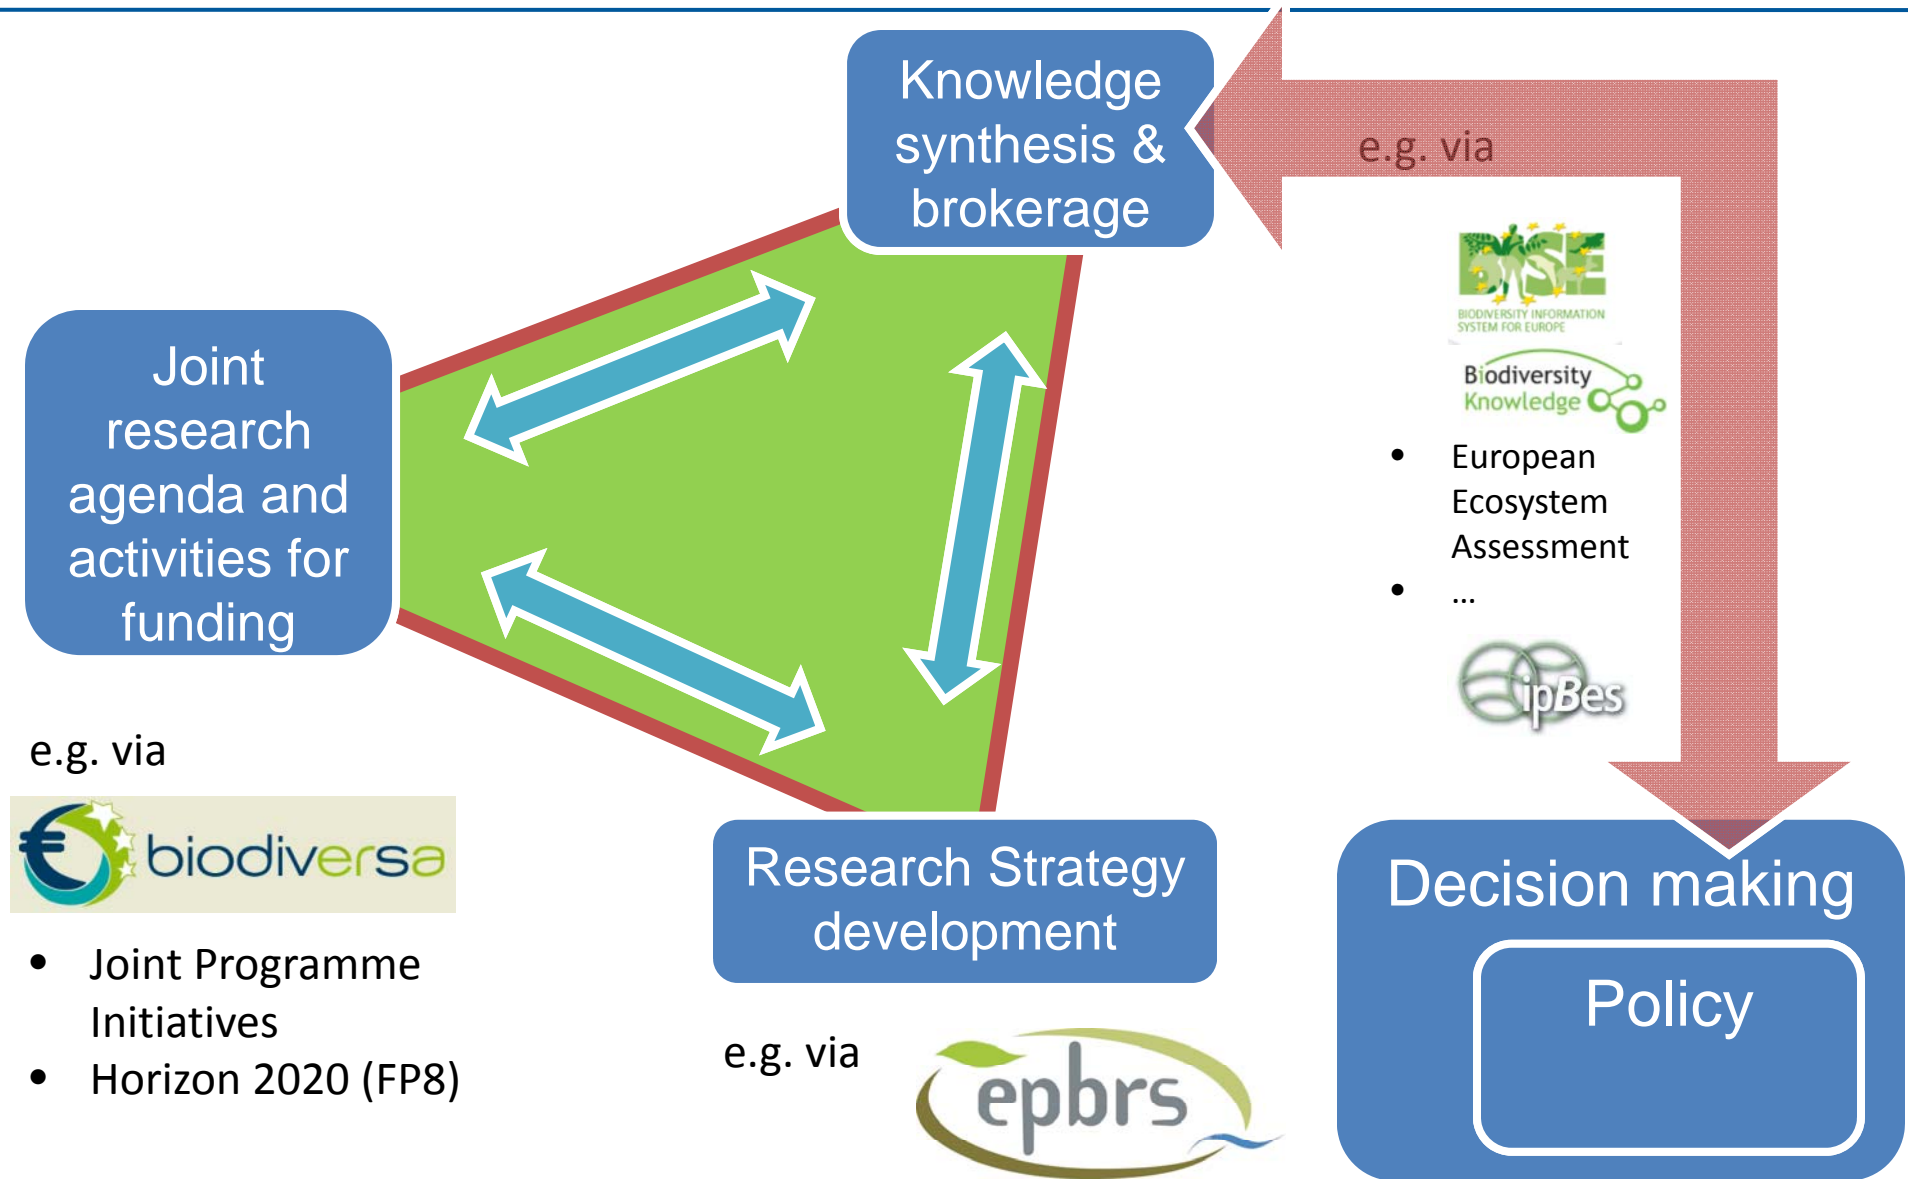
Knowledge synthesis & brokerage

e.g. via

BISE
BIODIVERSITY INFORMATION SYSTEM FOR EUROPE

Biodiversity Knowledge

- European Ecosystem Assessment
- ...

ipBes

Joint research agenda and activities for funding

e.g. via

biodiversa

- Joint Programme Initiatives
- Horizon 2020 (FP8)

Research Strategy development

e.g. via

epbrs

Decision making

Policy